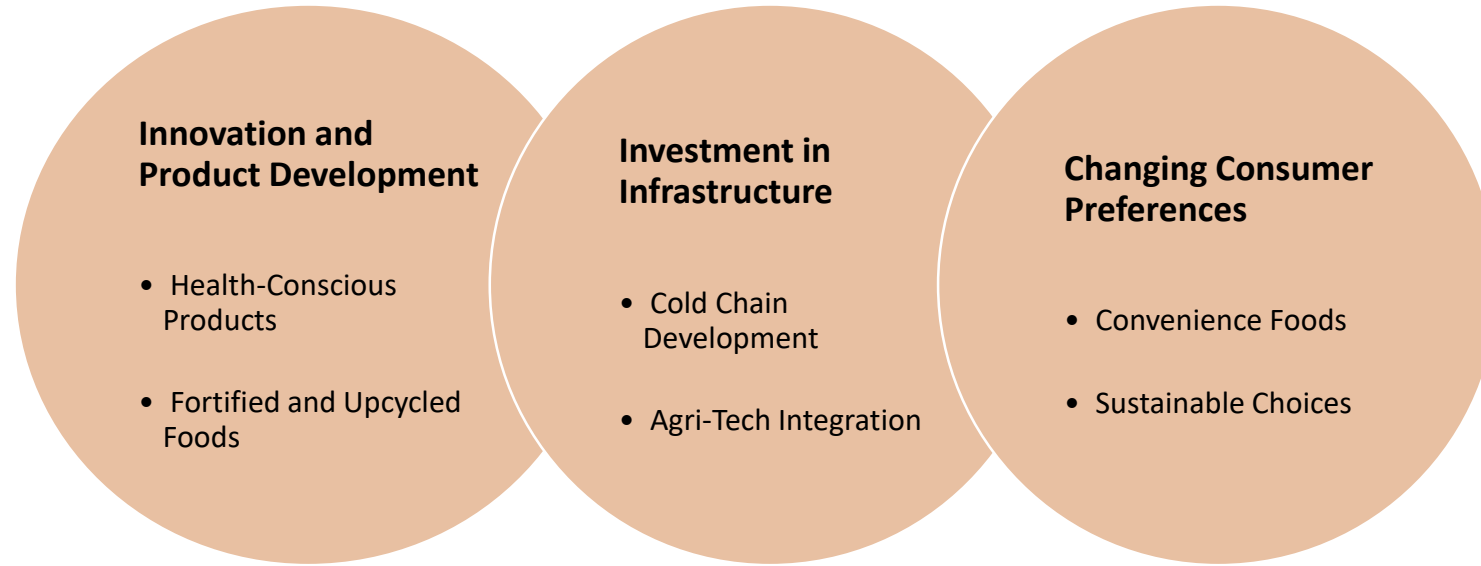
Innovation and Product Development

• Health-Conscious Products

• Fortified and Upcycled Foods

Investment in Infrastructure

• Cold Chain Development

• Agri-Tech Integration

Changing Consumer Preferences

• Convenience Foods

• Sustainable Choices